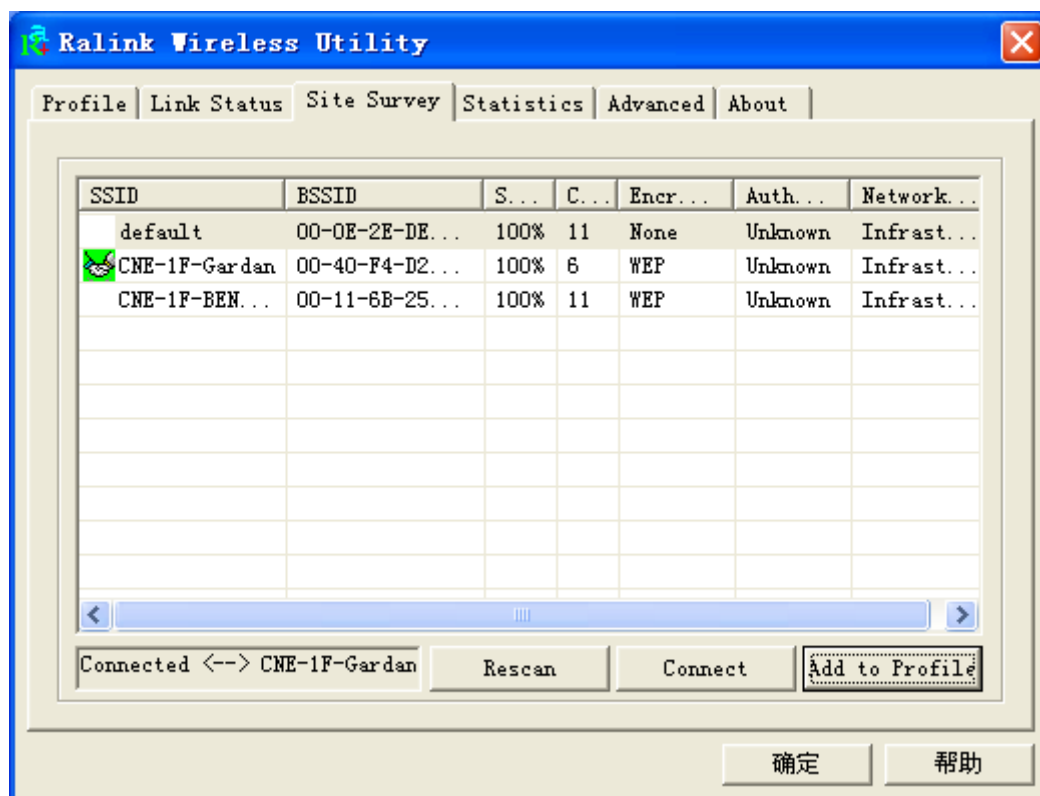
Ralink Wireless Utility

Profile | Link Status | Site Survey | Statistics | Advanced | About

| SSID | BSSID | S... | C... | Encr... | Auth... | Network... |
|---|---|---|---|---|---|---|
| default | 00-0E-2E-DE... | 100% | 11 | None | Unknown | Infrast... |
| CNE-1F-Gardan | 00-40-F4-D2... | 100% | 6 | WEP | Unknown | Infrast... |
| CNE-1F-BEN... | 00-11-6B-25... | 100% | 11 | WEP | Unknown | Infrast... |

Connected <--> CNE-1F-Gardan

Rescan

Connect

Add to Profile

确定

帮助